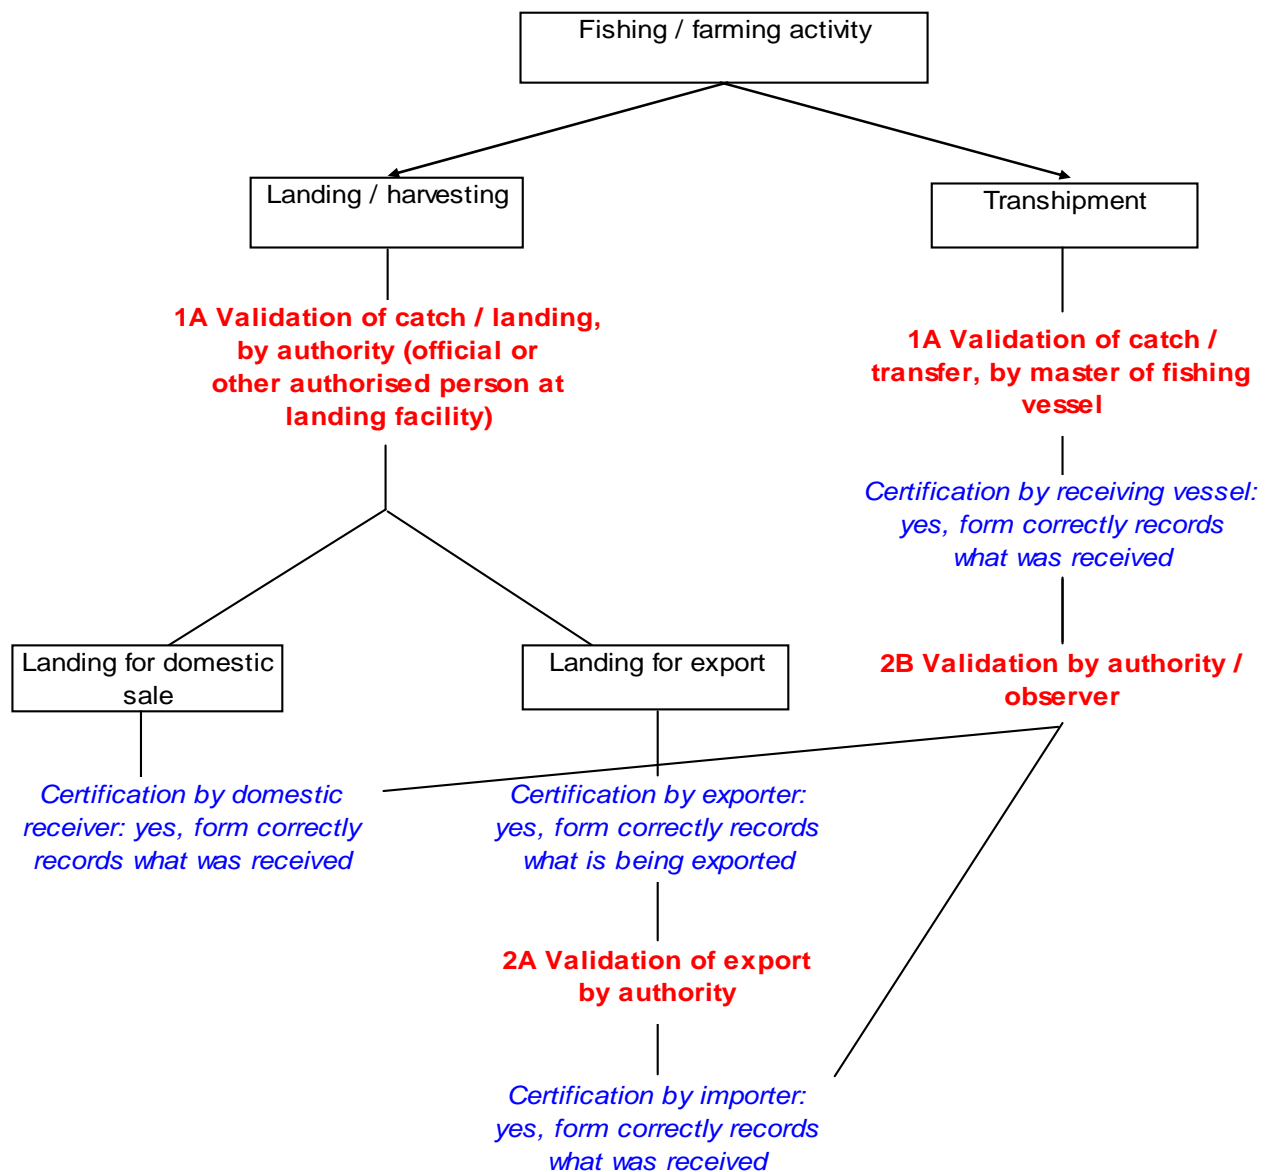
Fishing / farming activity

Landing / harvesting

Transhipment

1A Validation of catch / landing, by authority (official or other authorised person at landing facility)

1A Validation of catch / transfer, by master of fishing vessel

Certification by receiving vessel: yes, form correctly records what was received

2B Validation by authority / observer

Landing for domestic sale

Landing for export

Certification by domestic receiver: yes, form correctly records what was received

Certification by exporter: yes, form correctly records what is being exported

2A Validation of export by authority

Certification by importer: yes, form correctly records what was received